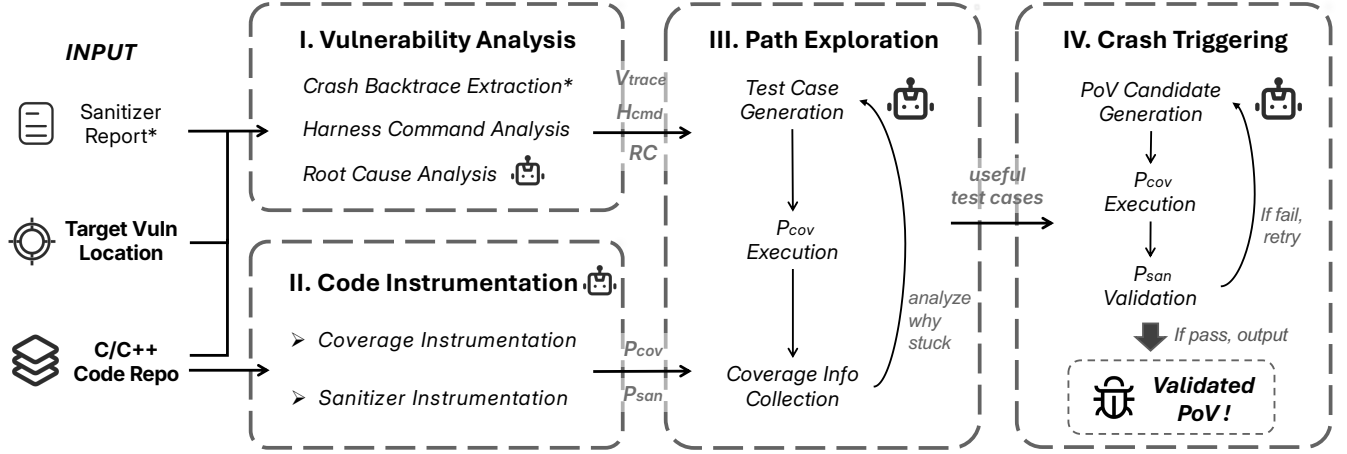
INPUT

Sanitizer Report*

Target Vuln Location

C/C++ Code Repo

I. Vulnerability Analysis

Crash Backtrace Extraction*

Harness Command Analysis

Root Cause Analysis

$V_{trace}$

$H_{cmd}$

RC

II. Code Instrumentation

Coverage Instrumentation

Sanitizer Instrumentation

$P_{cov}$

$P_{san}$

III. Path Exploration

Test Case Generation

$P_{cov}$ Execution

Coverage Info Collection

analyze why stuck

useful test cases

IV. Crash Triggering

PoV Candidate Generation

$P_{cov}$ Execution

$P_{san}$ Validation

If fail, retry

If pass, output

Validated PoV !